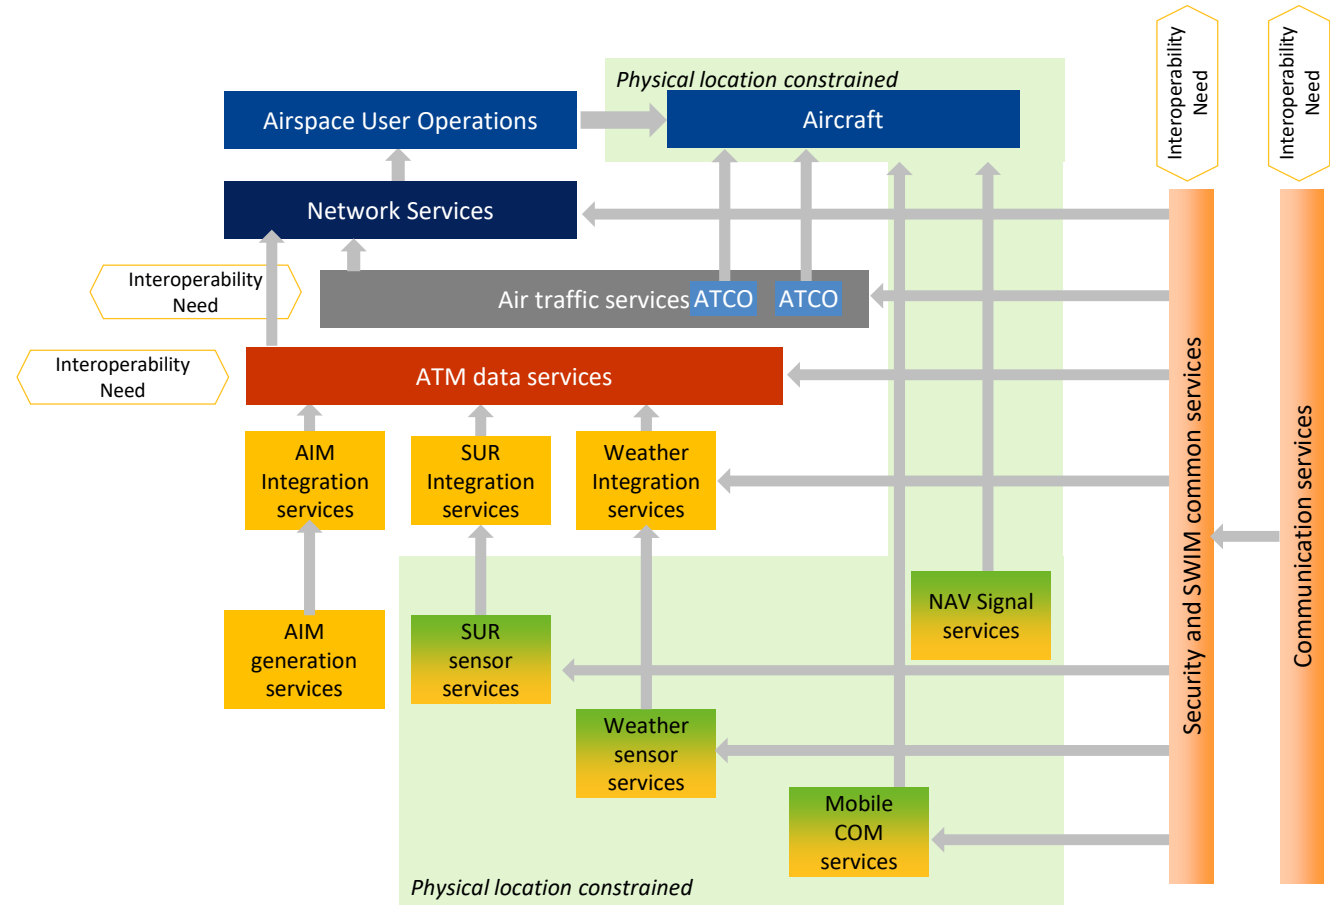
Physical location constrained

Airspace User Operations

Aircraft

Interoperability Need

Interoperability Need

Network Services

Interoperability Need

Air traffic services

ATCO

ATCO

Interoperability Need

ATM data services

AIM Integration services

SUR Integration services

Weather Integration services

Security and SWIM common services

Communication services

AIM generation services

SUR sensor services

NAV Signal services

Weather sensor services

Mobile COM services

Physical location constrained